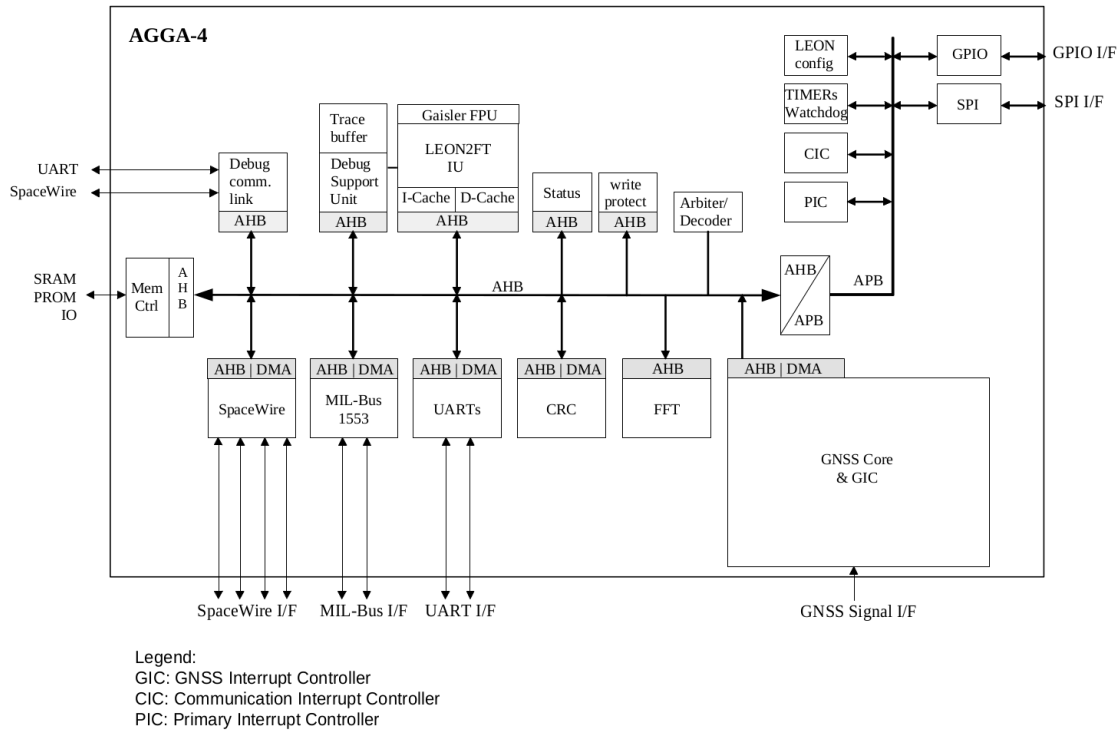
AGGA-4

LEON config
GPIO
GPIO I/F
TIMERs Watchdog
SPI
SPI I/F
CIC
PIC

UART
SpaceWire
Debug comm. link
AHB
Trace buffer
Debug Support Unit
AHB
Gaisler FPU
LEON2FT IU
I-Cache
D-Cache
AHB
Status
AHB
write protect
AHB
Arbiter/ Decoder

SRAM PROM IO
Mem Ctrl
A H B
AHB
AHB
APB
APB

AHB | DMA
SpaceWire
AHB | DMA
MIL-Bus 1553
AHB | DMA
UARTs
AHB | DMA
CRC
AHB
FFT
AHB | DMA
GNSS Core & GIC

SpaceWire I/F
MIL-Bus I/F
UART I/F
GNSS Signal I/F

Legend:
GIC: GNSS Interrupt Controller
CIC: Communication Interrupt Controller
PIC: Primary Interrupt Controller